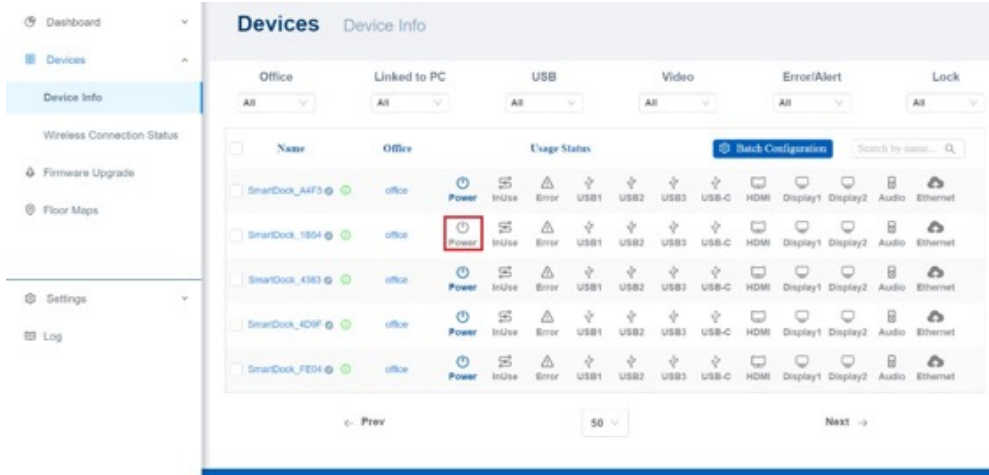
Dashboard
Devices
Device Info
Wireless Connection Status
Firmware Upgrade
Floor Maps
Settings
Log

Devices Device Info

| Office | Linked to PC | USB | Video | Error/Alert | Lock |
|---|---|---|---|---|---|
| All | All | All | All | All | All |

Batch Configuration
Search by name...

| Name | Office | Usage Status | | | | | | | | | | | |
|---|---|---|---|---|---|---|---|---|---|---|---|---|---|
| SmartDock_A4F3 | office | Power | InUse | Error | USB1 | USB2 | USB3 | USB-C | HDMI | Display1 | Display2 | Audio | Ethernet |
| SmartDock_1804 | office | Power | InUse | Error | USB1 | USB2 | USB3 | USB-C | HDMI | Display1 | Display2 | Audio | Ethernet |
| SmartDock_4383 | office | Power | InUse | Error | USB1 | USB2 | USB3 | USB-C | HDMI | Display1 | Display2 | Audio | Ethernet |
| SmartDock_4D9F | office | Power | InUse | Error | USB1 | USB2 | USB3 | USB-C | HDMI | Display1 | Display2 | Audio | Ethernet |
| SmartDock_FE04 | office | Power | InUse | Error | USB1 | USB2 | USB3 | USB-C | HDMI | Display1 | Display2 | Audio | Ethernet |

← Prev
50
Next →